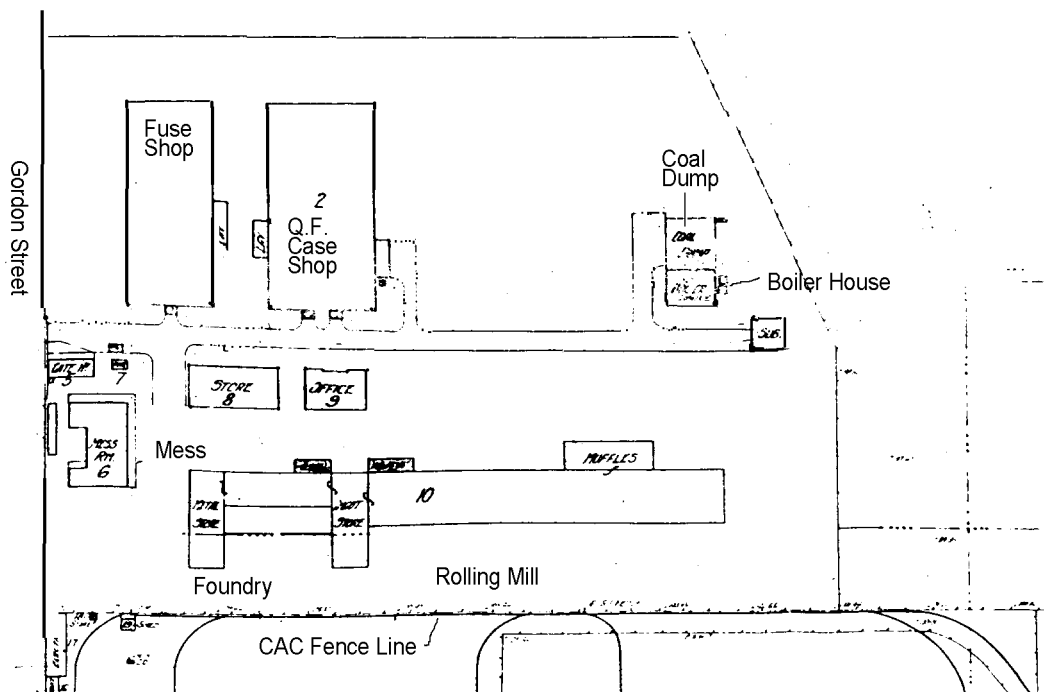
Gordon Street

Fuse Shop

2
Q.F. Case Shop

Coal Dump

COAL DUMP

Boiler House

BOILER HOUSE

SUB.

GATE Hᴾ
3

7

STORE
8

OFFICE
9

MESS RM.
6

Mess

MUFFLES

10

METAL STORE

SCOTT STORE

Foundry

Rolling Mill

CAC Fence Line